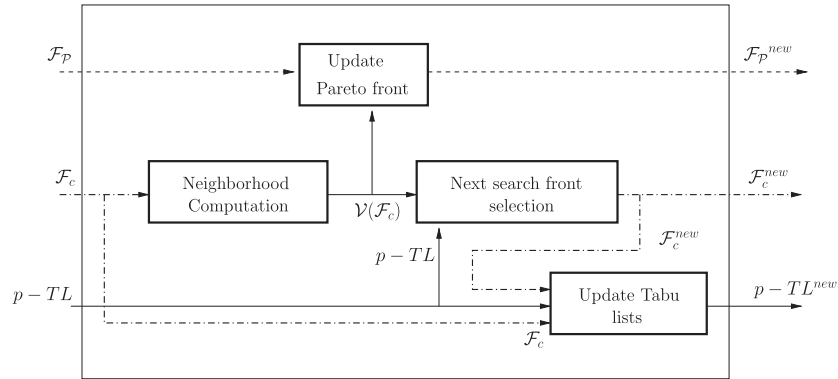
$\mathcal{F}_{\mathcal{P}}$

Update Pareto front

${\mathcal{F}_{\mathcal{P}}}^{new}$

$\mathcal{F}_c$

Neighborhood Computation

$\mathcal{V}(\mathcal{F}_c)$

Next search front selection

$\mathcal{F}_c^{new}$

$\mathcal{F}_c^{new}$

$p-TL$

$p-TL$

Update Tabu lists

$p-TL^{new}$

$\mathcal{F}_c$